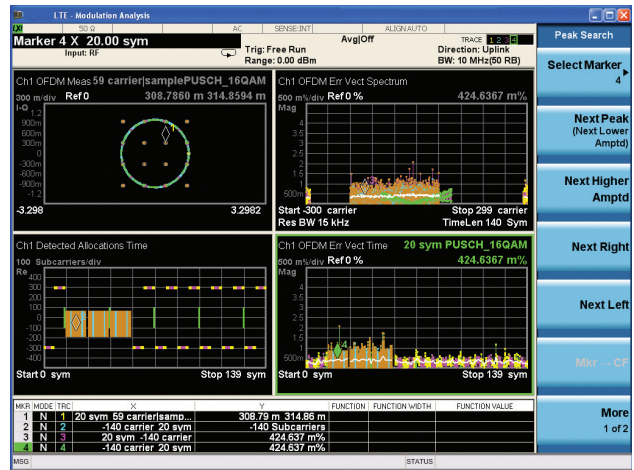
LTE - Modulation Analysis

50 Ω   AC   SENSE:INT   ALIGN AUTO

Marker 4 X 20.00 sym

Input: RF

Avg|Off

Trig: Free Run

Range: 0.00 dBm

TRACE 1 2 3 4

Direction: Uplink

BW: 10 MHz(50 RB)

Peak Search

Select Marker 4

Next Peak (Next Lower Amptd)

Next Higher Amptd

Next Right

Next Left

Mkr → CF

More 1 of 2

Ch1 OFDM Meas 59 carrier|samplePUSCH_16QAM

300 m/div Ref 0   308.7860 m 314.8594 m

I-Q

1.2
900m
600m
300m
0
-300m
-600m
-900m
-1.2

-3.298   3.2982

Ch1 OFDM Err Vect Spectrum

500 m%/div Ref 0 %   424.6367 m%

Mag

4
3.5
3
2.5
2
1.5
1
500m

Start -300 carrier   Stop 299 carrier

Res BW 15 kHz   TimeLen 140 Sym

Ch1 Detected Allocations Time

100 Subcarriers/div

Re

400
300
200
100
0
-100
-200
-300
-400

Start 0 sym   Stop 139 sym

Ch1 OFDM Err Vect Time   20 sym PUSCH_16QAM

500 m%/div Ref 0 %   424.6367 m%

Mag

4
3.5
3
2.5
2
1.5
1
500m

Start 0 sym   Stop 139 sym

| MKR | MODE | TRC | X | Y | FUNCTION | FUNCTION WIDTH | FUNCTION VALUE |
|---|---|---|---|---|---|---|---|
| 1 | N | 1 | 20 sym 59 carrier\|samp... | 308.79 m 314.86 m | | | |
| 2 | N | 2 | -140 carrier 20 sym | -140 Subcarriers | | | |
| 3 | N | 3 | 20 sym -140 carrier | 424.637 m% | | | |
| 4 | N | 4 | -140 carrier 20 sym | 424.637 m% | | | |

MSG   STATUS